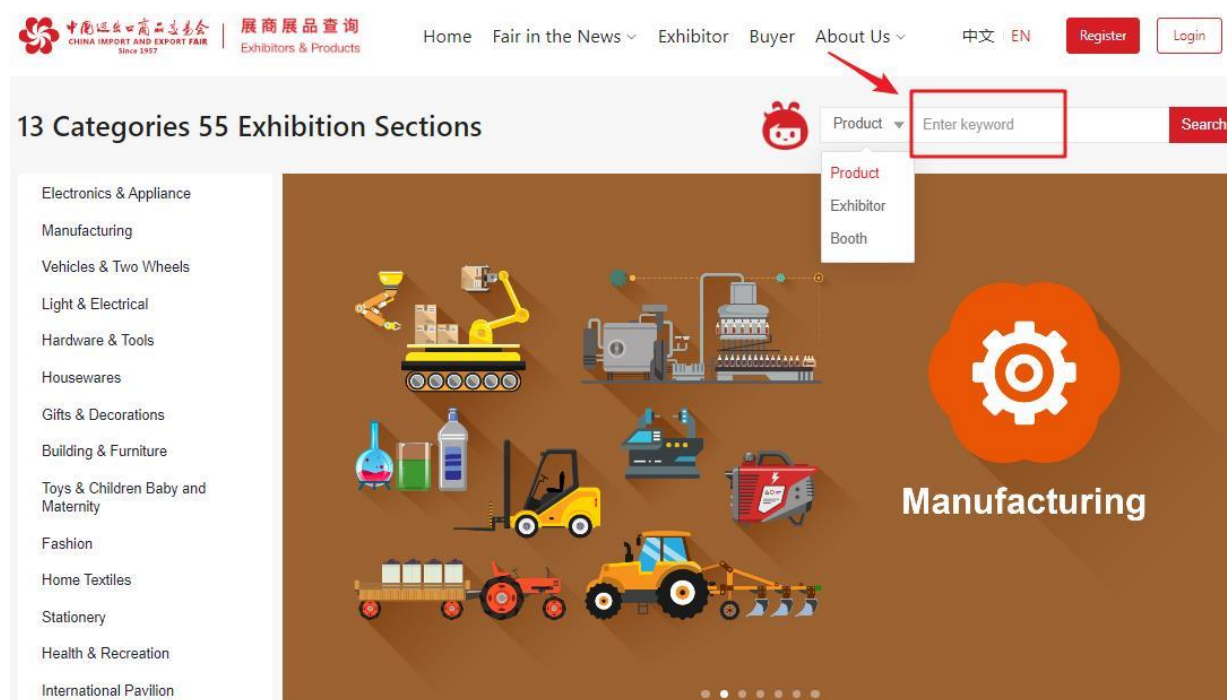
中国进出口商品交易会
CHINA IMPORT AND EXPORT FAIR
Since 1957

展商展品查询
Exhibitors & Products

Home Fair in the News Exhibitor Buyer About Us 中文 EN Register Login

13 Categories 55 Exhibition Sections

Product Enter keyword Search

Product
Exhibitor
Booth

Electronics & Appliance
Manufacturing
Vehicles & Two Wheels
Light & Electrical
Hardware & Tools
Housewares
Gifts & Decorations
Building & Furniture
Toys & Children Baby and Maternity
Fashion
Home Textiles
Stationery
Health & Recreation
International Pavilion

Manufacturing